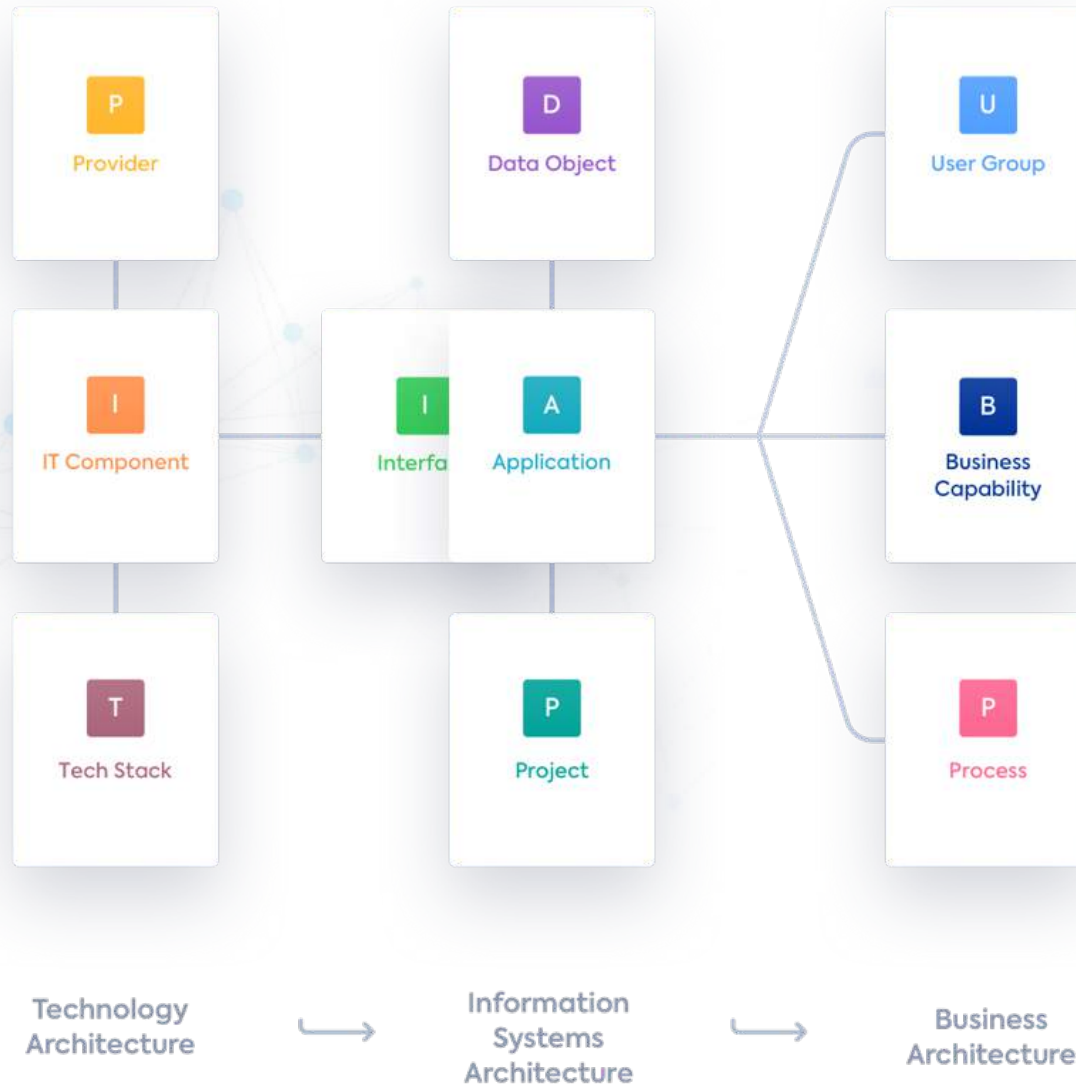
P
Provider

D
Data Object

U
User Group

I
IT Component

I
Interfa

A
Application

B
Business Capability

T
Tech Stack

P
Project

P
Process

Technology Architecture

Information Systems Architecture

Business Architecture